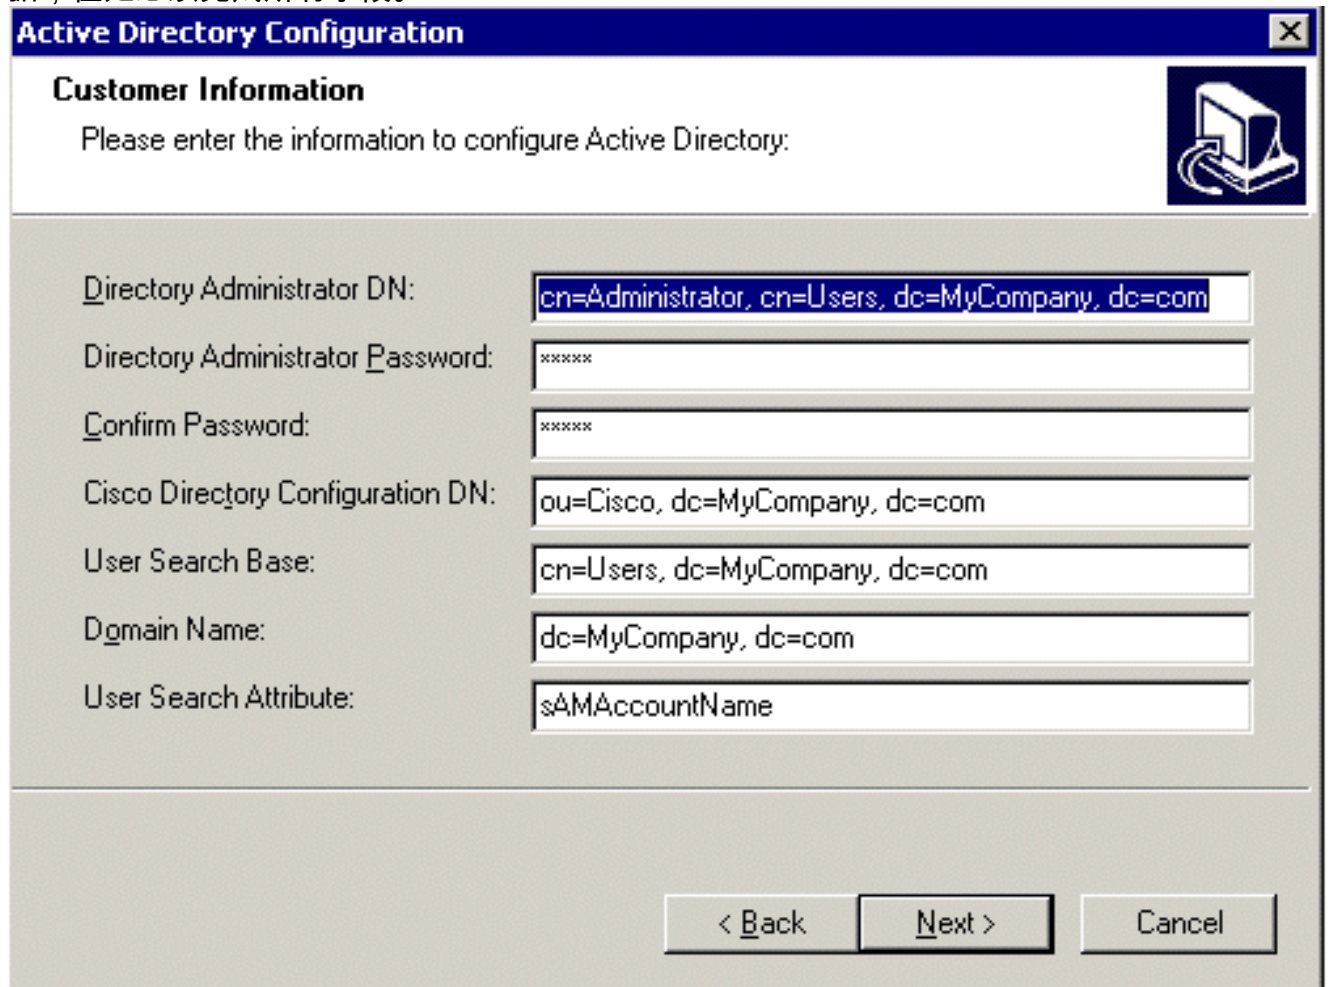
Active Directory Configuration

Customer Information

Please enter the information to configure Active Directory:

Directory Administrator DN: cn=Administrator, cn=Users, dc=MyCompany, dc=com

Directory Administrator Password: *****

Confirm Password: *****

Cisco Directory Configuration DN: ou=Cisco, dc=MyCompany, dc=com

User Search Base: cn=Users, dc=MyCompany, dc=com

Domain Name: dc=MyCompany, dc=com

User Search Attribute: sAMAccountName

< Back | Next > | Cancel